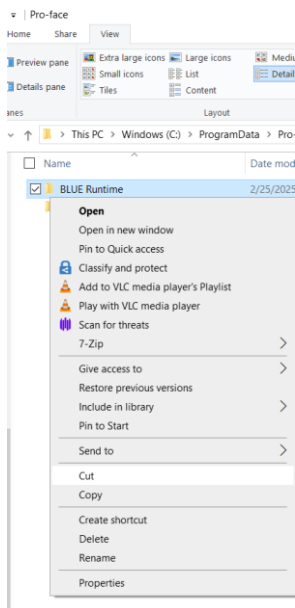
Pro-face

Home Share View

Preview pane
Details pane
anes

Extra large icons
Large icons
Medi
Small icons
List
Detai
Tiles
Content
Layout

This PC > Windows (C:) > ProgramData > Pro-

Name
Date mod

BLUE Runtime
2/25/2025

Open
Open in new window
Pin to Quick access
Classify and protect
Add to VLC media player's Playlist
Play with VLC media player
Scan for threats
7-Zip
Give access to
Restore previous versions
Include in library
Pin to Start
Send to
Cut
Copy
Create shortcut
Delete
Rename
Properties